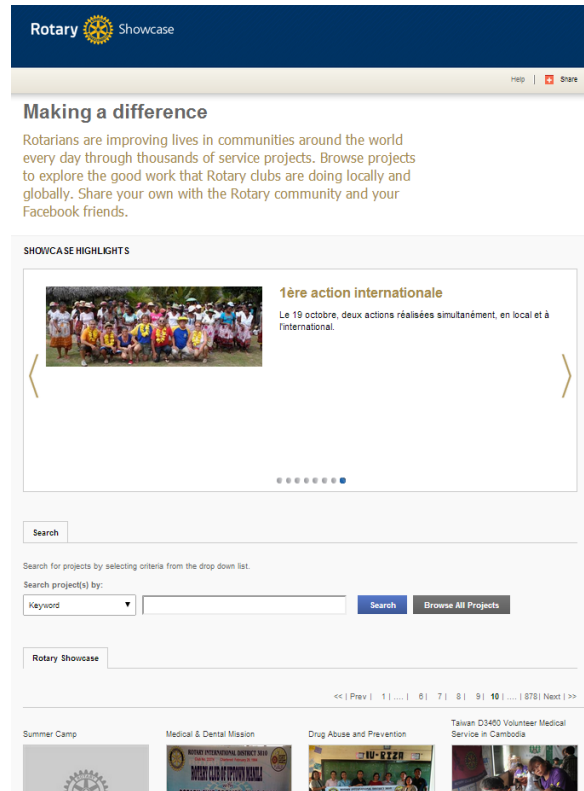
Rotary Showcase

Help | Share

Making a difference

Rotarians are improving lives in communities around the world every day through thousands of service projects. Browse projects to explore the good work that Rotary clubs are doing locally and globally. Share your own with the Rotary community and your Facebook friends.

SHOWCASE HIGHLIGHTS

1ère action internationale

Le 19 octobre, deux actions réalisées simultanément, en local et à l'international.

Search

Search for projects by selecting criteria from the drop down list.

Search project(s) by:

Keyword

Search

Browse All Projects

Rotary Showcase

<< | Prev | 1 | .... | 6 | 7 | 8 | 9 | 10 | .... | 878 | Next | >>

Summer Camp

Medical & Dental Mission

ROTARY INTERNATIONAL DISTRICT 3810

ROTARY CLUB OF UPTOWN MANILA

Drug Abuse and Prevention

Taiwan D3460 Volunteer Medical Service in Cambodia